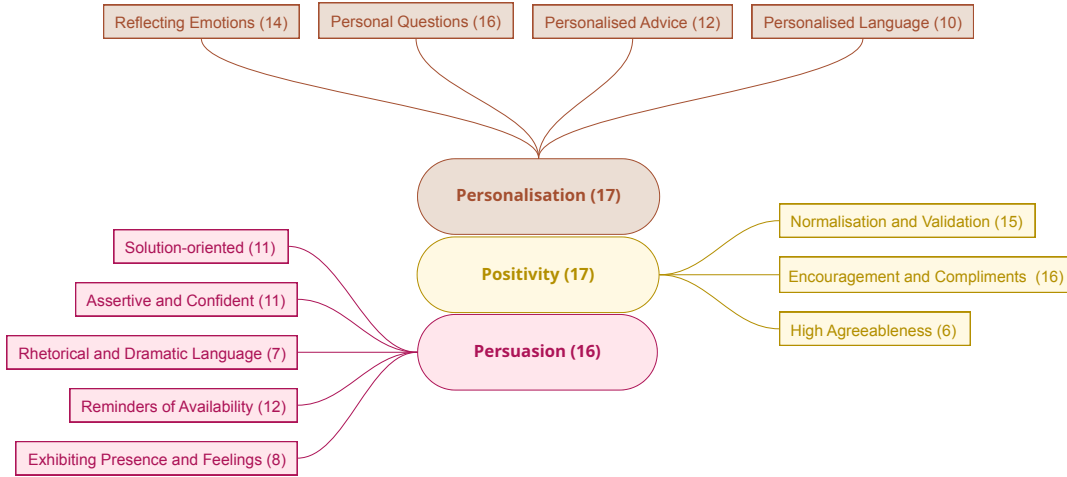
Reflecting Emotions (14)
Personal Questions (16)
Personalised Advice (12)
Personalised Language (10)

Personalisation (17)

Positivity (17)

Normalisation and Validation (15)
Encouragement and Compliments (16)
High Agreeableness (6)

Persuasion (16)

Solution-oriented (11)
Assertive and Confident (11)
Rhetorical and Dramatic Language (7)
Reminders of Availability (12)
Exhibiting Presence and Feelings (8)